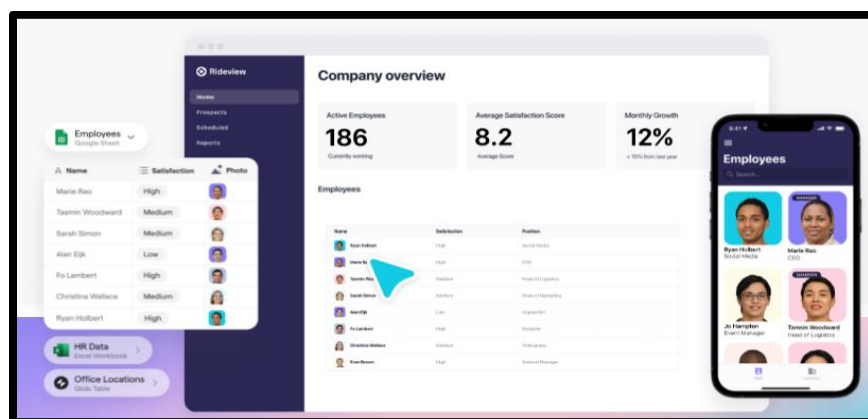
Employees
Google Sheet

| Name | Satisfaction | Photo |
|---|---|---|
| Marie Rao | High | |
| Tasmin Woodward | Medium | |
| Sarah Simon | Medium | |
| Alan Eijk | Low | |
| Fo Lambert | High | |
| Christina Wallace | Medium | |
| Ryan Holbert | High | |

HR Data
Excel Workbook

Office Locations
Glide Table

Rideview

Home
Prospects
Scheduled
Reports

Company overview

Active Employees
186
Currently working

Average Satisfaction Score
8.2
Average Score

Monthly Growth
12%
+ 10% from last year

Employees

| Name | Satisfaction | Position |
|---|---|---|
| Ryan Holbert | High | Social Media |
| Marie Rao | High | CEO |
| Tasmin Woodward | Medium | Head of Logistics |
| Sarah Simon | Medium | Head of Marketing |
| Alan Eijk | Low | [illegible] |
| Fo Lambert | High | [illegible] |
| Christina Wallace | Medium | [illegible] |
| Evan Brown | High | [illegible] |

9:41

Employees

Search...

Ryan Holbert
Social Media

MANAGER
Marie Rao
CEO

Jo Hampton
Event Manager

Tamsin Woodward
Head of Logistics